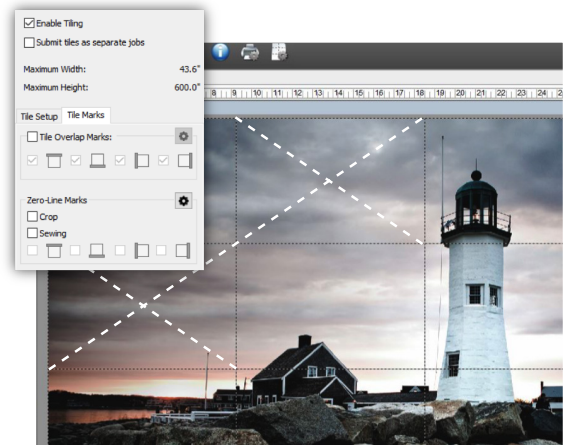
☑ Enable Tiling
☐ Submit tiles as separate jobs

Maximum Width: 43.6"
Maximum Height: 600.0"

Tile Setup | Tile Marks

☐ Tile Overlap Marks:

Zero-Line Marks
☐ Crop
☐ Sewing

8 | 9 | 10 | 11 | 12 | 13 | 14 | 15 | 16 | 17 | 18 | 19 | 20 | 21 | 22 | 23 | 24